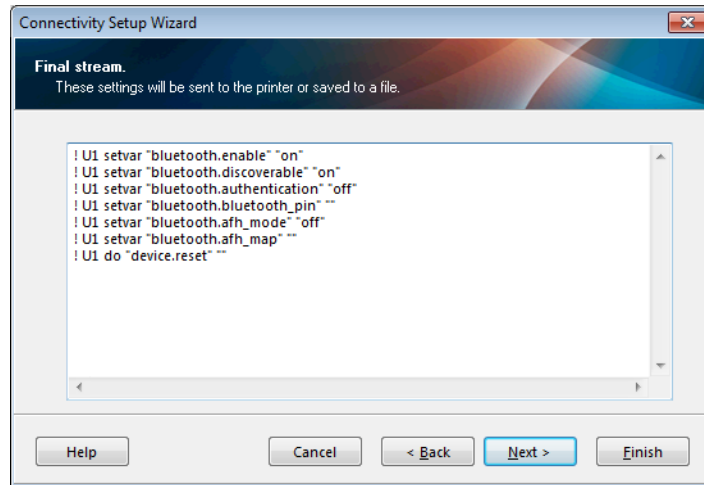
Connectivity Setup Wizard

Final stream.
These settings will be sent to the printer or saved to a file.

! U1 setvar "bluetooth.enable" "on"
! U1 setvar "bluetooth.discoverable" "on"
! U1 setvar "bluetooth.authentication" "off"
! U1 setvar "bluetooth.bluetooth_pin" ""
! U1 setvar "bluetooth.afh_mode" "off"
! U1 setvar "bluetooth.afh_map" ""
! U1 do "device.reset" ""

Help | Cancel | < Back | Next > | Finish